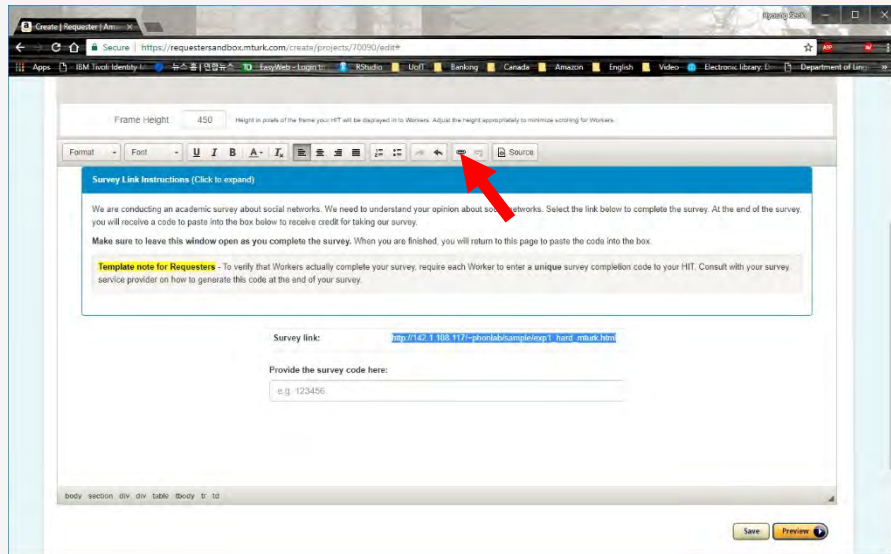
Create | Requester | Am ×

Secure | https://requestersandbox.mturk.com/create/projects/70090/edit#

Apps IBM Tivoli Identity | 뉴스홈 | 연합뉴스 EasyWeb - Login | RStudio UofT Banking Canada Amazon English Video Electronic library Department of Ling

Frame Height 450 Height in pixels of the frame your HIT will be displayed in to Workers. Adjust the height appropriately to minimize scrolling for Workers.

Format Font U I B A Ix Source

Survey Link Instructions (Click to expand)

We are conducting an academic survey about social networks. We need to understand your opinion about social networks. Select the link below to complete the survey. At the end of the survey, you will receive a code to paste into the box below to receive credit for taking our survey.

Make sure to leave this window open as you complete the survey. When you are finished, you will return to this page to paste the code into the box.

Template note for Requesters - To verify that Workers actually complete your survey, require each Worker to enter a unique survey completion code to your HIT. Consult with your survey service provider on how to generate this code at the end of your survey.

Survey link: http://142.1.108.117/~phonlab/sample/exp1_hard_mturk.html

Provide the survey code here:

e.g. 123456

body section div div table tbody tr td

Save Preview